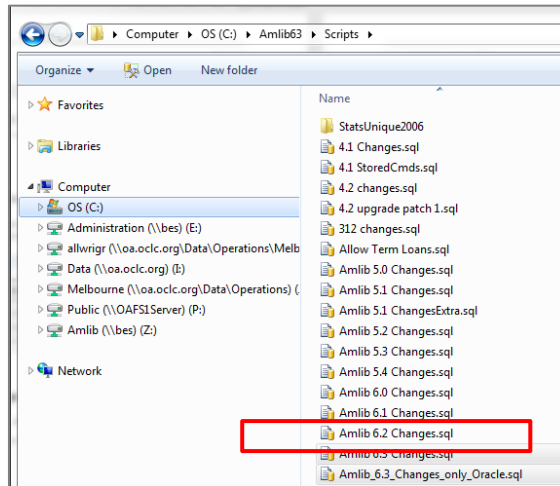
Computer ▸ OS (C:) ▸ Amlib63 ▸ Scripts ▸

Organize ▾ Open New folder

Favorites

Libraries

Computer

OS (C:)

Administration (\\bes) (E:)

allwrigr (\\oa.oclc.org\Data\Operations\Melb

Data (\\oa.oclc.org) (I:)

Melbourne (\\oa.oclc.org\Data\Operations) (.

Public (\\OAFS1Server) (P:)

Amlib (\\bes) (Z:)

Network

Name

StatsUnique2006

4.1 Changes.sql

4.1 StoredCmds.sql

4.2 changes.sql

4.2 upgrade patch 1.sql

312 changes.sql

Allow Term Loans.sql

Amlib 5.0 Changes.sql

Amlib 5.1 Changes.sql

Amlib 5.1 ChangesExtra.sql

Amlib 5.2 Changes.sql

Amlib 5.3 Changes.sql

Amlib 5.4 Changes.sql

Amlib 6.0 Changes.sql

Amlib 6.1 Changes.sql

Amlib 6.2 Changes.sql

Amlib 6.3 Changes.sql

Amlib_6.3_Changes_only_Oracle.sql